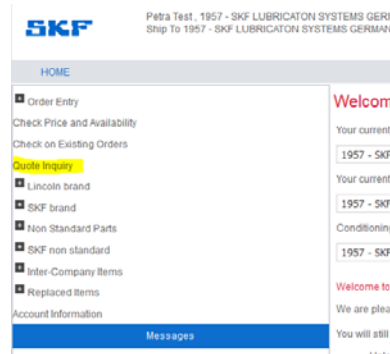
SKF

Petra Test , 1957 - SKF LUBRICATON SYSTEMS GER
Ship To 1957 - SKF LUBRICATON SYSTEMS GERMAN

HOME

Order Entry
Check Price and Availability
Check on Existing Orders
Quote Inquiry
Lincoln brand
SKF brand
Non Standard Parts
SKF non standard
Inter-Company Items
Replaced Items
Account Information
Messages

Welcom

Your current
1957 - SKF
Your current
1957 - SKF
Conditioning
1957 - SKF

Welcome to
We are plea
You will still